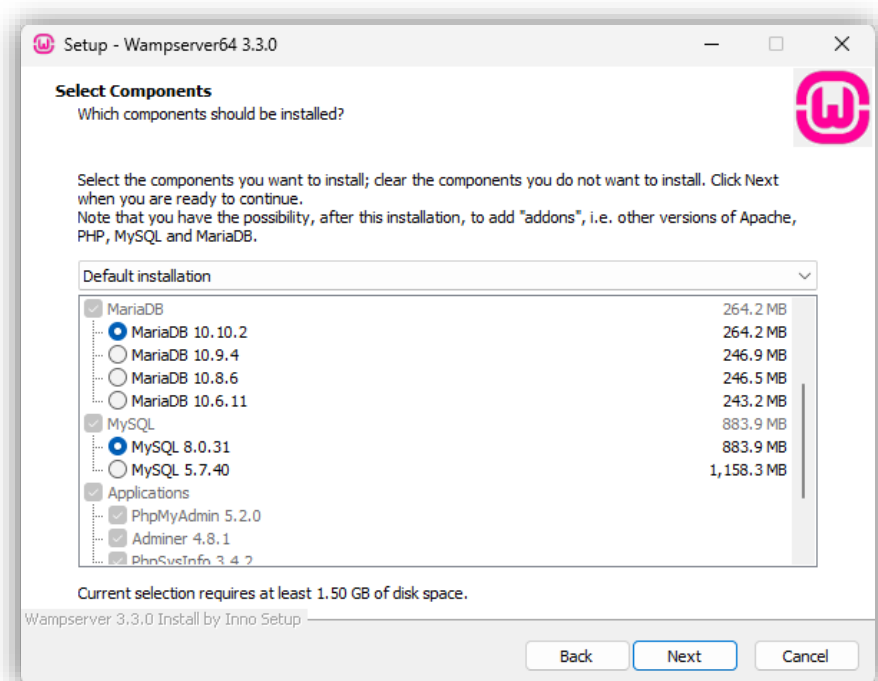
Setup - Wampserver64 3.3.0

Select Components
Which components should be installed?

Select the components you want to install; clear the components you do not want to install. Click Next when you are ready to continue.
Note that you have the possibility, after this installation, to add "addons", i.e. other versions of Apache, PHP, MySQL and MariaDB.

Default installation

| | |
|---|---|
| MariaDB | 264.2 MB |
| MariaDB 10.10.2 | 264.2 MB |
| MariaDB 10.9.4 | 246.9 MB |
| MariaDB 10.8.6 | 246.5 MB |
| MariaDB 10.6.11 | 243.2 MB |
| MySQL | 883.9 MB |
| MySQL 8.0.31 | 883.9 MB |
| MySQL 5.7.40 | 1,158.3 MB |
| Applications | |
| PhpMyAdmin 5.2.0 | |
| Adminer 4.8.1 | |
| PhpSysInfo 3.4.2 | |

Current selection requires at least 1.50 GB of disk space.

Wampserver 3.3.0 Install by Inno Setup

Back Next Cancel